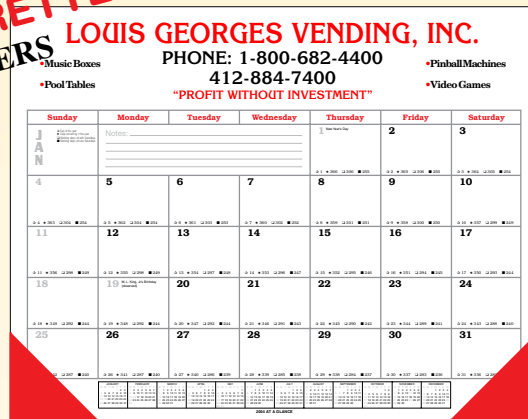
ETTE
ERS
LOUIS GEORGES VENDING, INC.
PHONE: 1-800-682-4400
412-884-7400
"PROFIT WITHOUT INVESTMENT"

•Music Boxes
•Pool Tables
•Pinball Machines
•Video Games

| Sunday | Monday | Tuesday | Wednesday | Thursday | Friday | Saturday |
|---|---|---|---|---|---|---|
| JAN | Notes: | | | 1 New Year's Day | 2 | 3 |
| 4 | 5 | 6 | 7 | 8 | 9 | 10 |
| 11 | 12 | 13 | 14 | 15 | 16 | 17 |
| 18 | 19 M.L. King, Jr's Birthday (observed) | 20 | 21 | 22 | 23 | 24 |
| 25 | 26 | 27 | 28 | 29 | 30 | 31 |

2004 AT A GLANCE